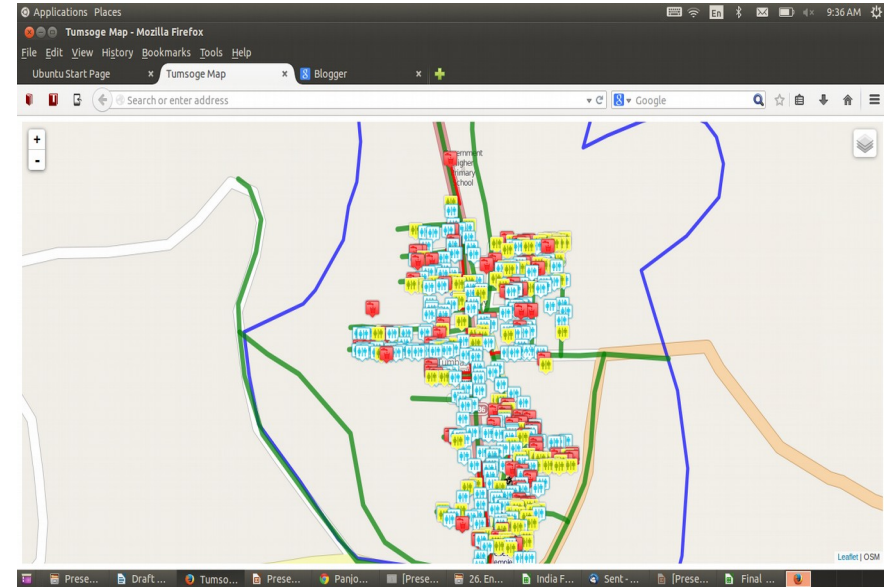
Applications Places

En 9:36 AM

Tumsoge Map - Mozilla Firefox

File Edit View History Bookmarks Tools Help

Ubuntu Start Page × Tumsoge Map × Blogger ×

Search or enter address

Google

+
-

Government Higher Primary School

Leaflet | OSM

Prese... Draft ... Tumso... Prese... Panjo... [Prese... 26. En... India F... Sent - ... [Prese... Final ...